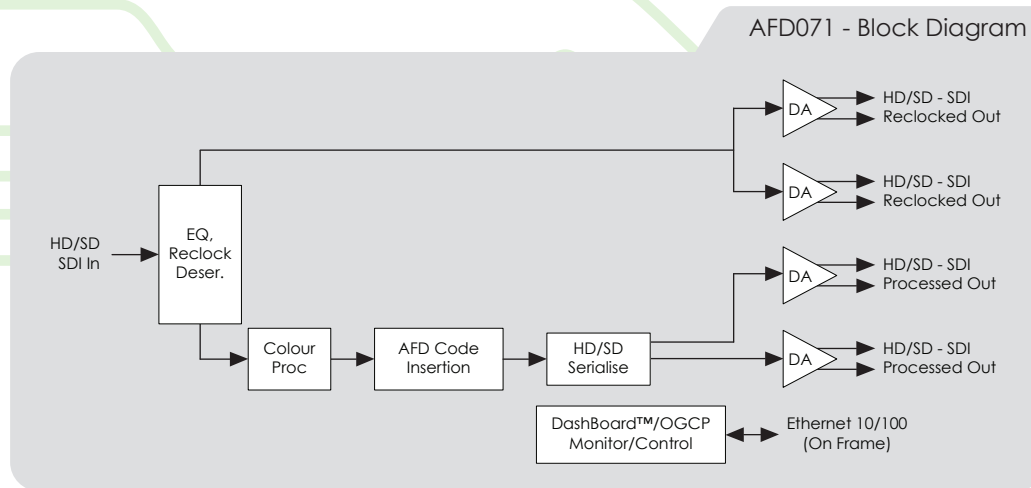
AFD071 - Block Diagram

HD/SD SDI In

EQ, Reclock Deser.

DA

HD/SD - SDI Reclocked Out

DA

HD/SD - SDI Reclocked Out

DA

HD/SD - SDI Processed Out

DA

HD/SD - SDI Processed Out

Colour Proc

AFD Code Insertion

HD/SD Serialise

DashBoard™/OGCP Monitor/Control

Ethernet 10/100 (On Frame)